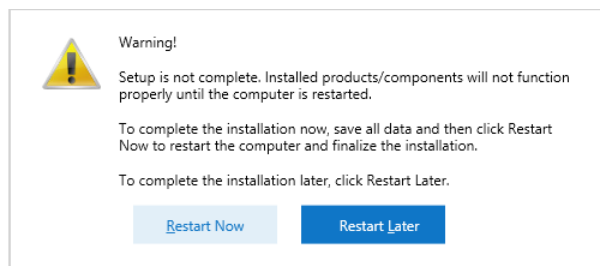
Warning!

Setup is not complete. Installed products/components will not function properly until the computer is restarted.

To complete the installation now, save all data and then click Restart Now to restart the computer and finalize the installation.

To complete the installation later, click Restart Later.

Restart Now

Restart Later